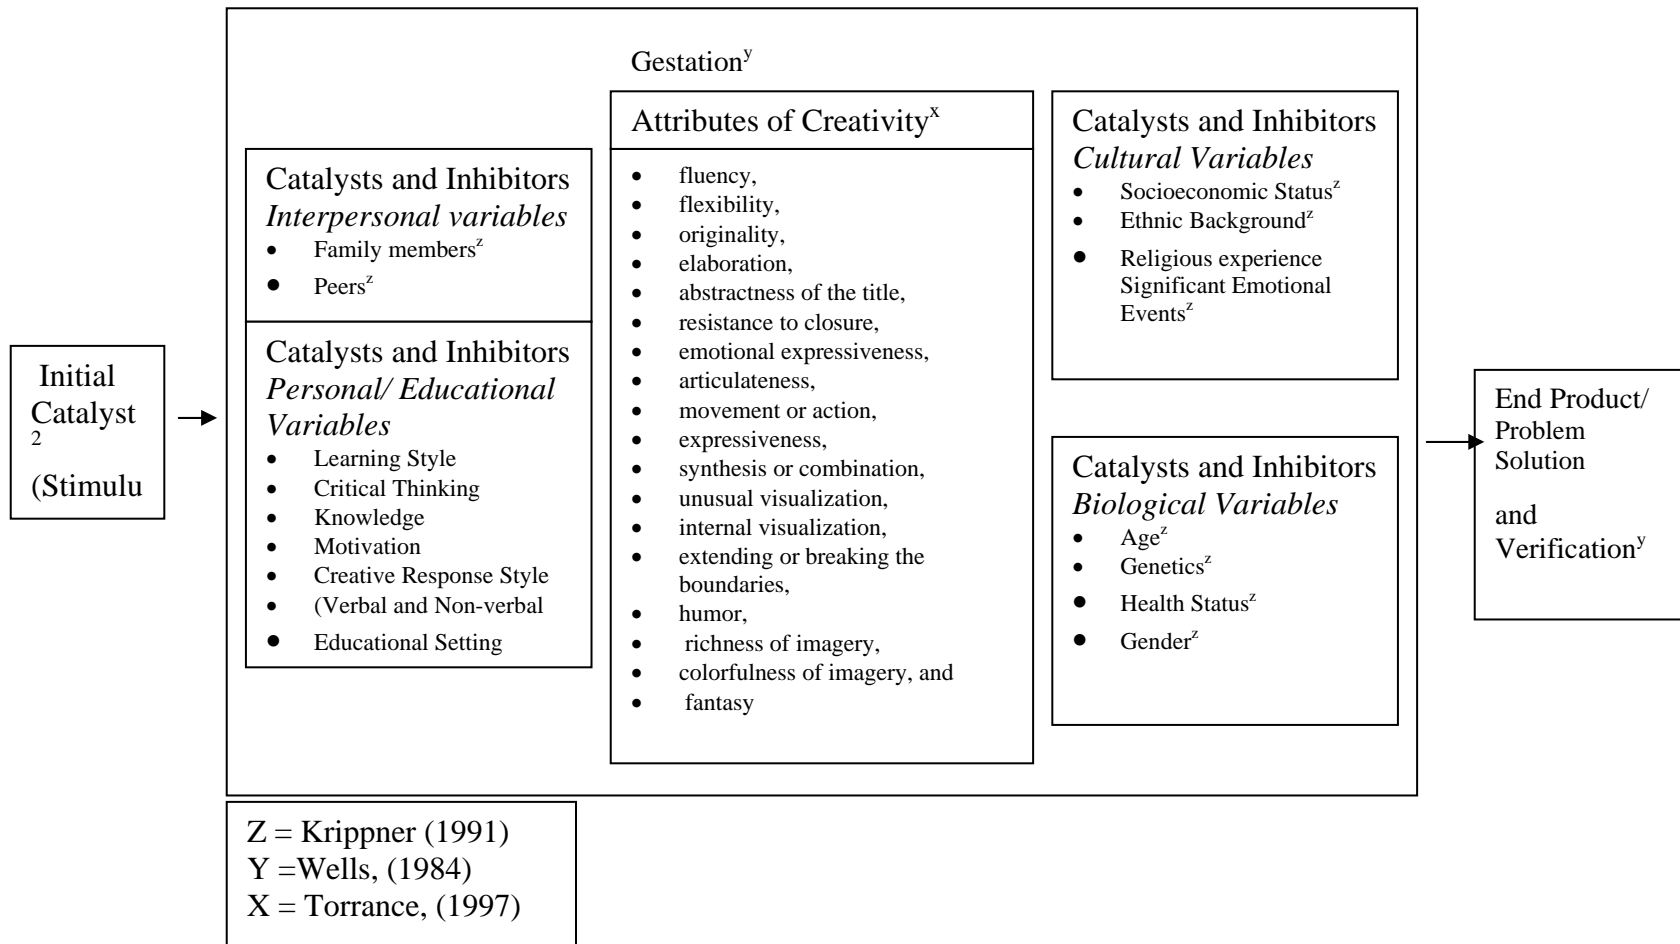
Initial Catalyst $^{2}$ (Stimulu

Gestation$^{y}$

Catalysts and Inhibitors
*Interpersonal variables*
- Family members$^{z}$
- Peers$^{z}$

Catalysts and Inhibitors
*Personal/ Educational Variables*
- Learning Style
- Critical Thinking
- Knowledge
- Motivation
- Creative Response Style
- (Verbal and Non-verbal
- Educational Setting

Attributes of Creativity$^{x}$
- fluency,
- flexibility,
- originality,
- elaboration,
- abstractness of the title,
- resistance to closure,
- emotional expressiveness,
- articulateness,
- movement or action,
- expressiveness,
- synthesis or combination,
- unusual visualization,
- internal visualization,
- extending or breaking the boundaries,
- humor,
- richness of imagery,
- colorfulness of imagery, and
- fantasy

Catalysts and Inhibitors
*Cultural Variables*
- Socioeconomic Status$^{z}$
- Ethnic Background$^{z}$
- Religious experience Significant Emotional Events$^{z}$

Catalysts and Inhibitors
*Biological Variables*
- Age$^{z}$
- Genetics$^{z}$
- Health Status$^{z}$
- Gender$^{z}$

End Product/ Problem Solution

and

Verification$^{y}$

Z = Krippner (1991)
Y =Wells, (1984)
X = Torrance, (1997)